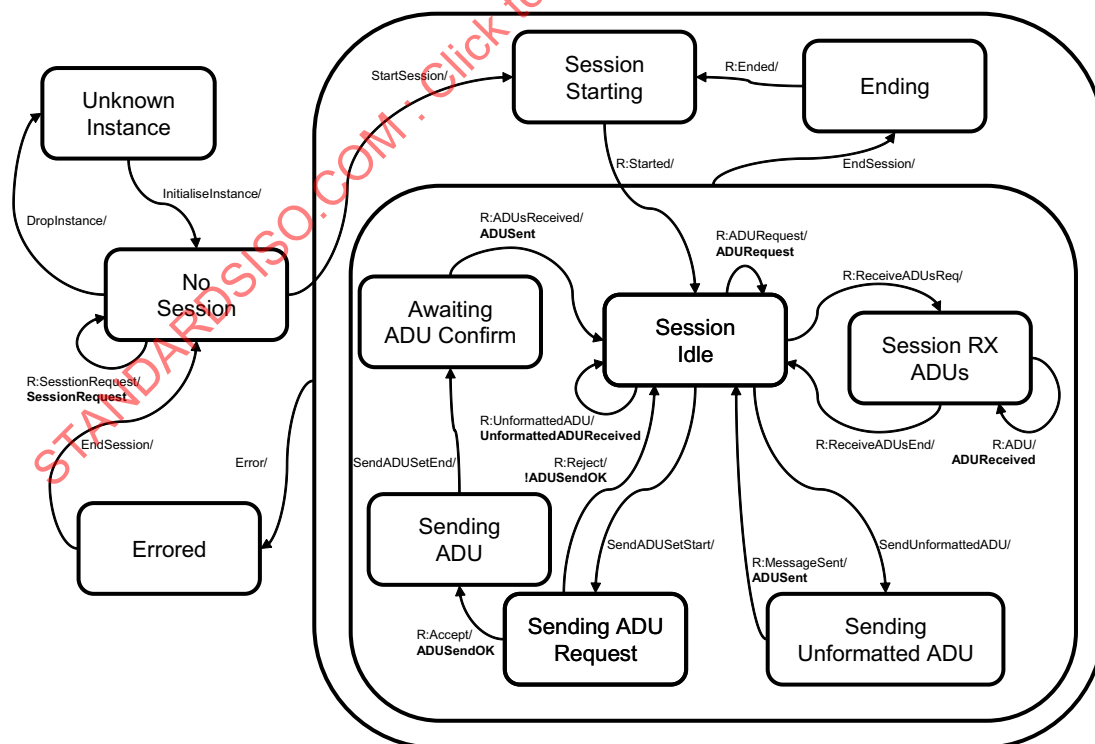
STANDARDSISO.COM : Click to

Unknown Instance

InitialiseInstance/

DropInstance/

No Session

R:SesstionRequest/
SessionRequest

EndSession/

Error/

Errored

StartSession/

Session Starting

R:Ended/

Ending

R:Started/

EndSession/

R:ADUsReceived/
ADUSent

R:ADURequest/
ADURequest

R:ReceiveADUsReq/

Awaiting ADU Confirm

Session Idle

Session RX ADUs

R:UnformattedADU/
UnformattedADUReceived

R:ReceiveADUsEnd/

R:ADU/
ADUReceived

SendADUSetEnd/

R:Reject/
!ADUSendOK

Sending ADU

SendADUSetStart/

R:MessageSent/
ADUSent

SendUnformattedADU/

R:Accept/
ADUSendOK

Sending ADU Request

Sending Unformatted ADU